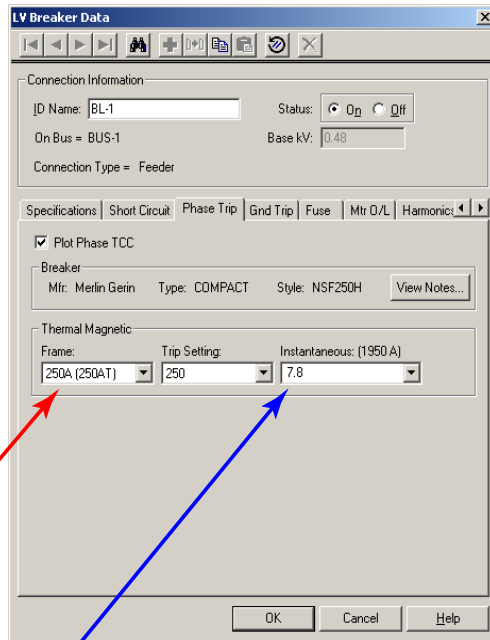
LV Breaker Data

Connection Information

ID Name: BL-1

Status: On Off

On Bus = BUS-1

Base kV: 0.48

Connection Type = Feeder

Specifications | Short Circuit | Phase Trip | Gnd Trip | Fuse | Mtr O/L | Harmonics

Plot Phase TCC

Breaker

Mfr: Merlin Gerin Type: COMPACT Style: NSF250H View Notes...

Thermal Magnetic

Frame: 250A (250AT)

Trip Setting: 250

Instantaneous: (1950 A) 7.8

OK Cancel Help